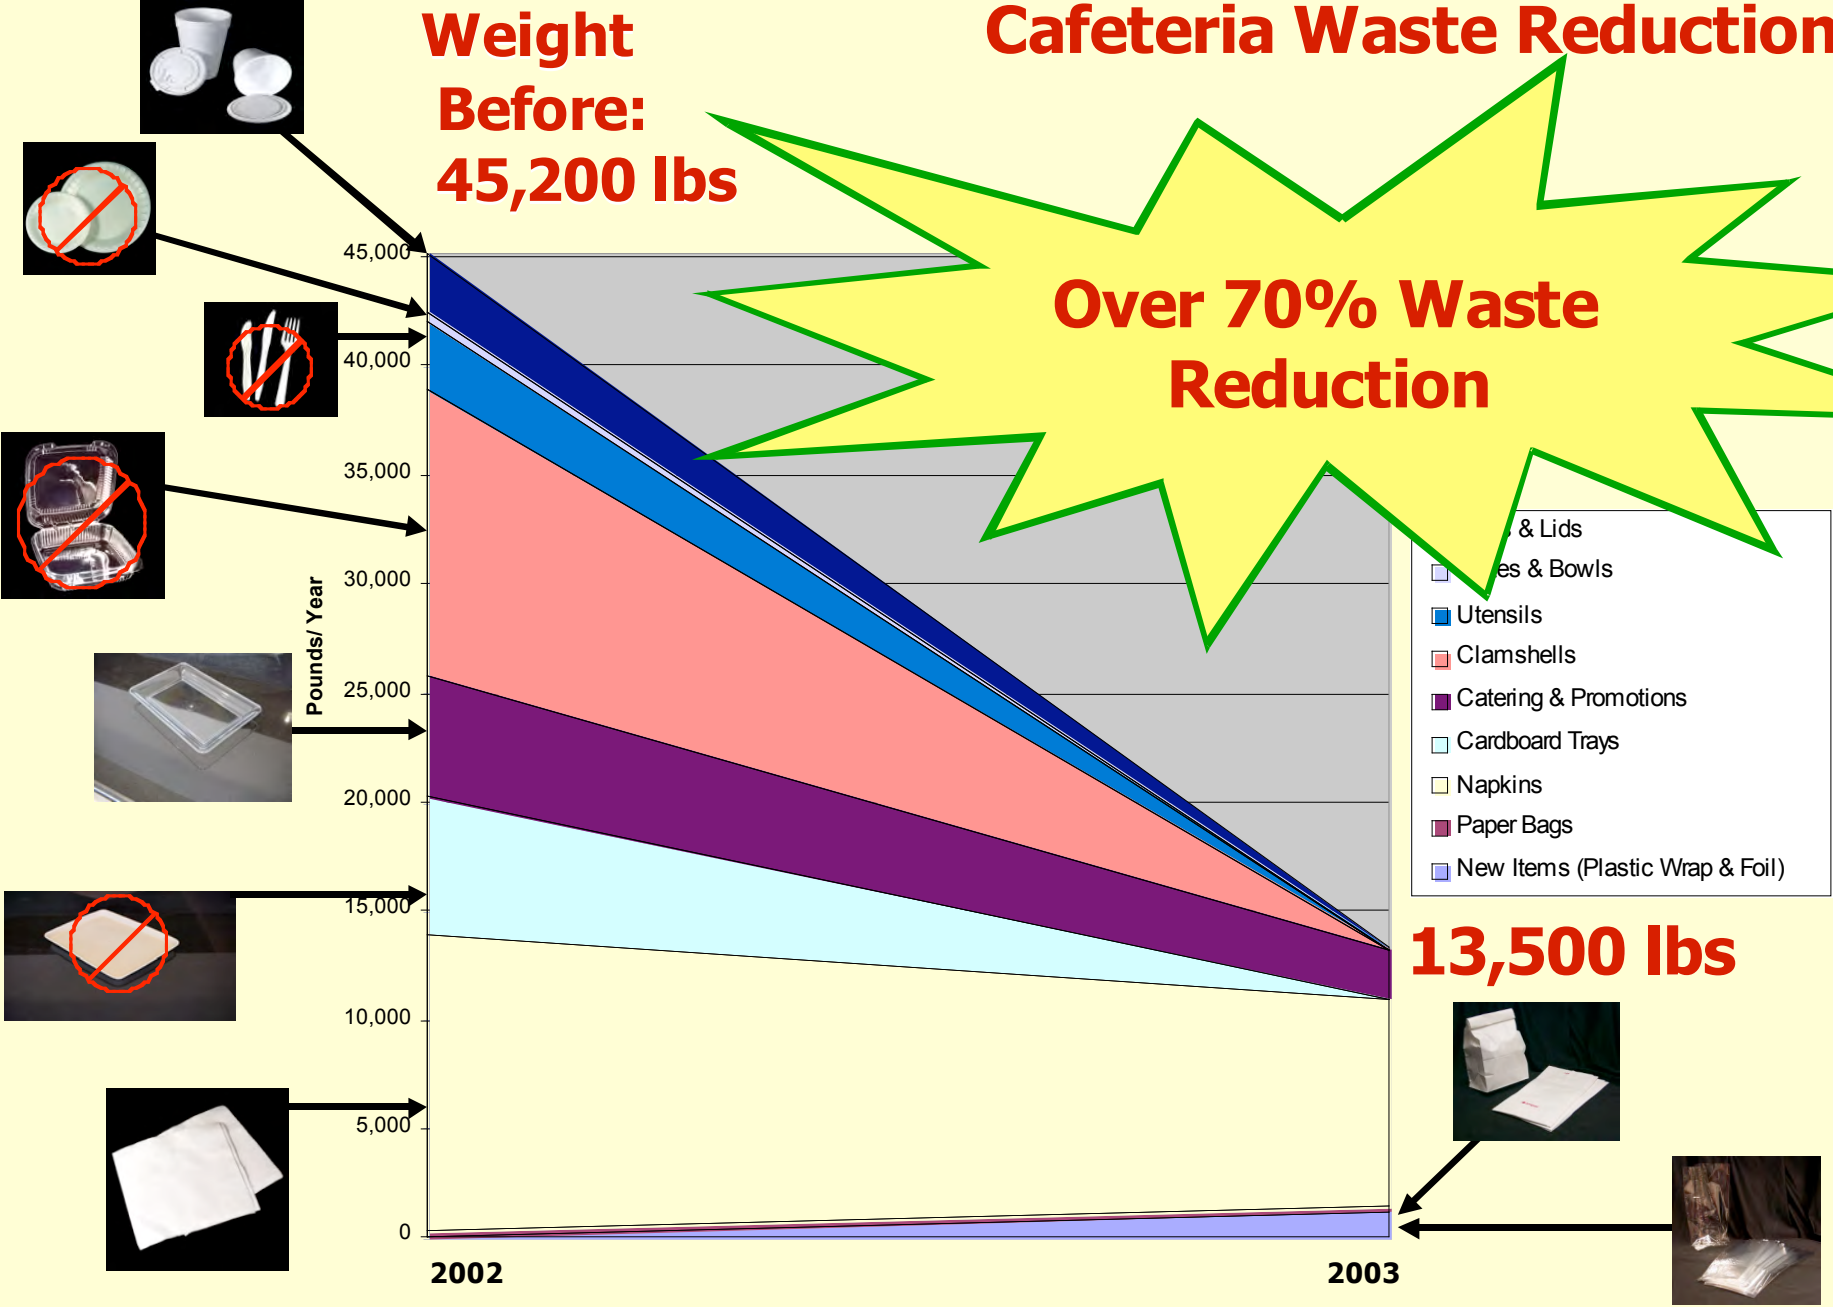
Weight Before: 45,200 lbs

Cafeteria Waste Reduction

Over 70% Waste Reduction

45,000
40,000
35,000
30,000
25,000
20,000
15,000
10,000
5,000
0

Pounds/ Year

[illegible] & Lids
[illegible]es & Bowls
Utensils
Clamshells
Catering & Promotions
Cardboard Trays
Napkins
Paper Bags
New Items (Plastic Wrap & Foil)

13,500 lbs

2002
2003